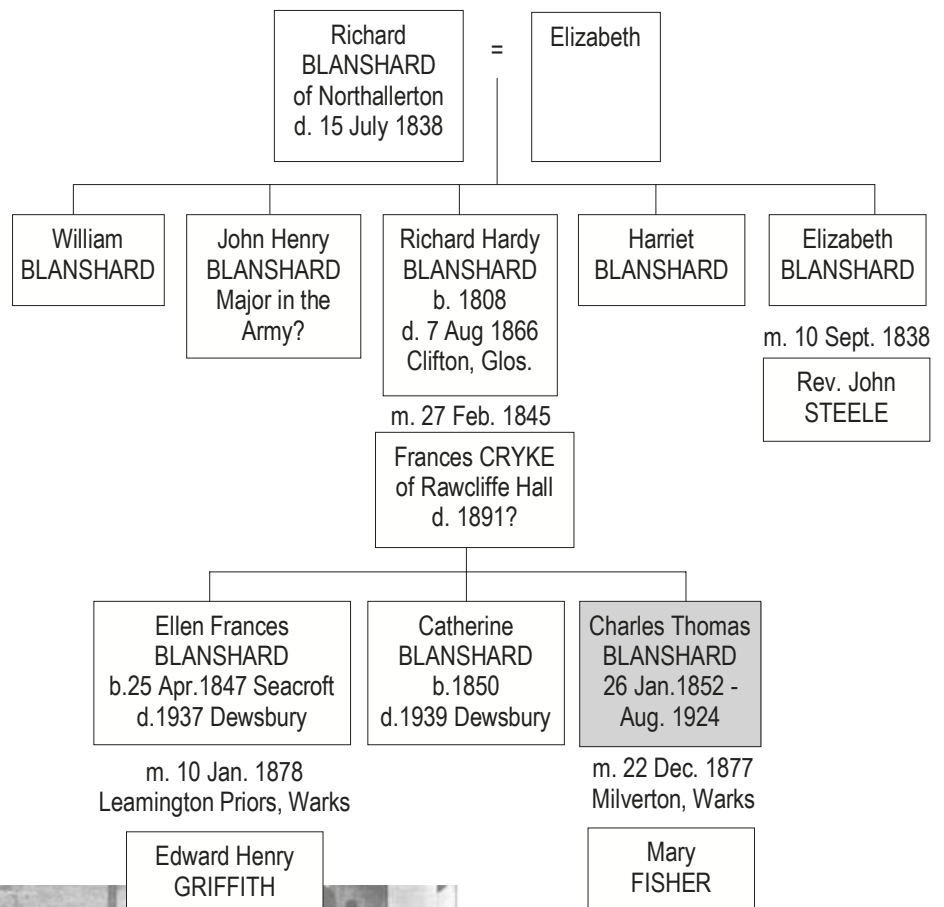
Richard BLANSHARD of Northallerton d. 15 July 1838

=

Elizabeth

William BLANSHARD

John Henry BLANSHARD Major in the Army?

Richard Hardy BLANSHARD b. 1808 d. 7 Aug 1866 Clifton, Glos.

Harriet BLANSHARD

Elizabeth BLANSHARD

m. 10 Sept. 1838

Rev. John STEELE

m. 27 Feb. 1845

Frances CRYKE of Rawcliffe Hall d. 1891?

Ellen Frances BLANSHARD b.25 Apr.1847 Seacroft d.1937 Dewsbury

Catherine BLANSHARD b.1850 d.1939 Dewsbury

Charles Thomas BLANSHARD 26 Jan.1852 - Aug. 1924

m. 10 Jan. 1878 Leamington Priors, Warks

m. 22 Dec. 1877 Milverton, Warks

Edward Henry GRIFFITH

Mary FISHER